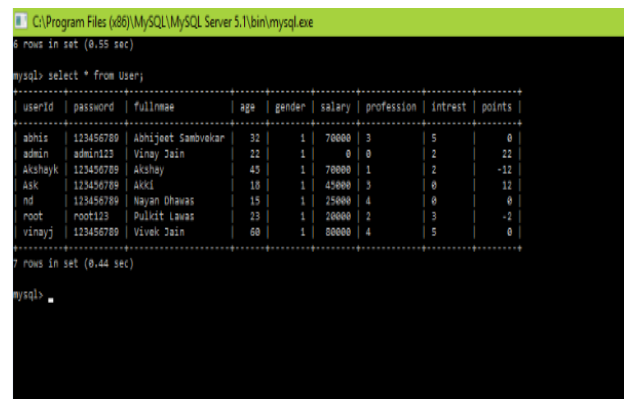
C:\Program Files (x86)\MySQL\MySQL Server 5.1\bin\mysql.exe

6 rows in set (0.55 sec)

mysql> select * from User;

| userId | password | fullnmae | age | gender | salary | profession | intrest | points |
|---|---|---|---|---|---|---|---|---|
| abhis | 123456789 | Abhijeet Sambvekar | 32 | 1 | 70000 | 3 | 5 | 0 |
| admin | admin123 | Vinay Jain | 22 | 1 | 0 | 0 | 2 | 22 |
| Akshayk | 123456789 | Akshay | 45 | 1 | 70000 | 1 | 2 | -12 |
| Ask | 123456789 | Akki | 18 | 1 | 45000 | 3 | 0 | 12 |
| nd | 123456789 | Nayan Dhawas | 15 | 1 | 25000 | 4 | 0 | 0 |
| root | root123 | Pulkit Lawas | 23 | 1 | 20000 | 2 | 3 | -2 |
| vinayj | 123456789 | Vivek Jain | 60 | 1 | 80000 | 4 | 5 | 0 |

7 rows in set (0.44 sec)

mysql> _